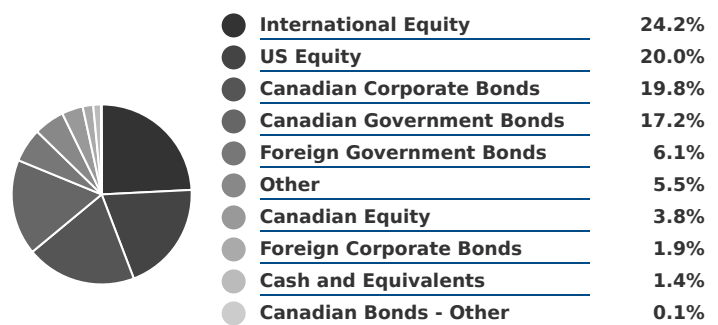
| | |
|---|---|
| International Equity | 24.2% |
| US Equity | 20.0% |
| Canadian Corporate Bonds | 19.8% |
| Canadian Government Bonds | 17.2% |
| Foreign Government Bonds | 6.1% |
| Other | 5.5% |
| Canadian Equity | 3.8% |
| Foreign Corporate Bonds | 1.9% |
| Cash and Equivalents | 1.4% |
| Canadian Bonds - Other | 0.1% |